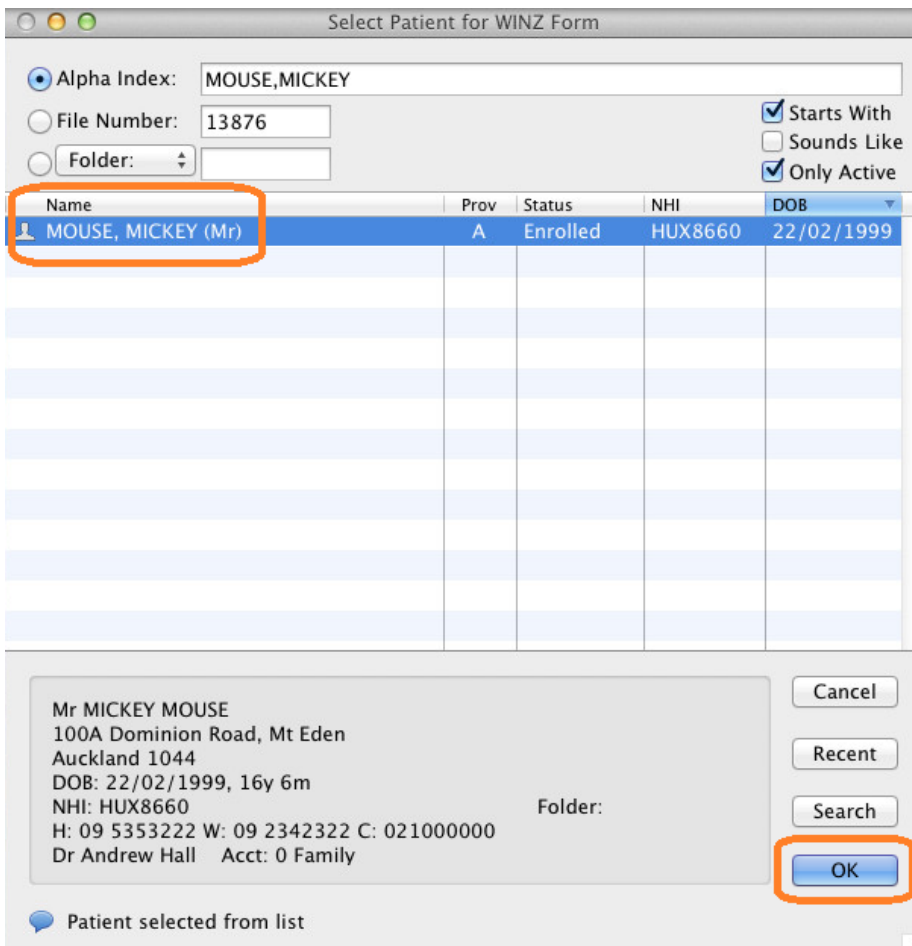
Select Patient for WINZ Form

Alpha Index: MOUSE,MICKEY
File Number: 13876
Folder:

Starts With
Sounds Like
Only Active

| Name | Prov | Status | NHI | DOB |
|---|---|---|---|---|
| MOUSE, MICKEY (Mr) | A | Enrolled | HUX8660 | 22/02/1999 |

Mr MICKEY MOUSE
100A Dominion Road, Mt Eden
Auckland 1044
DOB: 22/02/1999, 16y 6m
NHI: HUX8660
Folder:
H: 09 5353222 W: 09 2342322 C: 021000000
Dr Andrew Hall Acct: 0 Family

Cancel
Recent
Search
OK

Patient selected from list